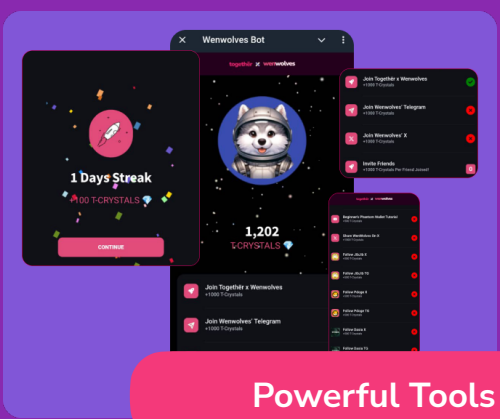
Wenwolves Bot

togethêr x wenwolves

1 Days Streak

+100 T-CRYSTALS

CONTINUE

1,202

T-CRYSTALS

Join Togethêr x Wenwolves
+1000 T-Crystals

Join Wenwolves' Telegram
+1000 T-Crystals

Join Togethêr x Wenwolves
+1000 T-Crystals

Join Wenwolves' Telegram
+1000 T-Crystals

Join Wenwolves' X
+1000 T-Crystals

Invite Friends
+1000 T-Crystals Per Friend Joined!

togethêr x wenwolves

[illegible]

Share WenWolves On X
+1000 T-Crystals

Follow JRUN X
+1000 T-Crystals

Follow JRUN TG
+1000 T-Crystals

Follow Pdogs X
+1000 T-Crystals

Follow Pdogs TG
+1000 T-Crystals

Follow Easia X
+1000 T-Crystals

Follow Easia TG

Powerful Tools